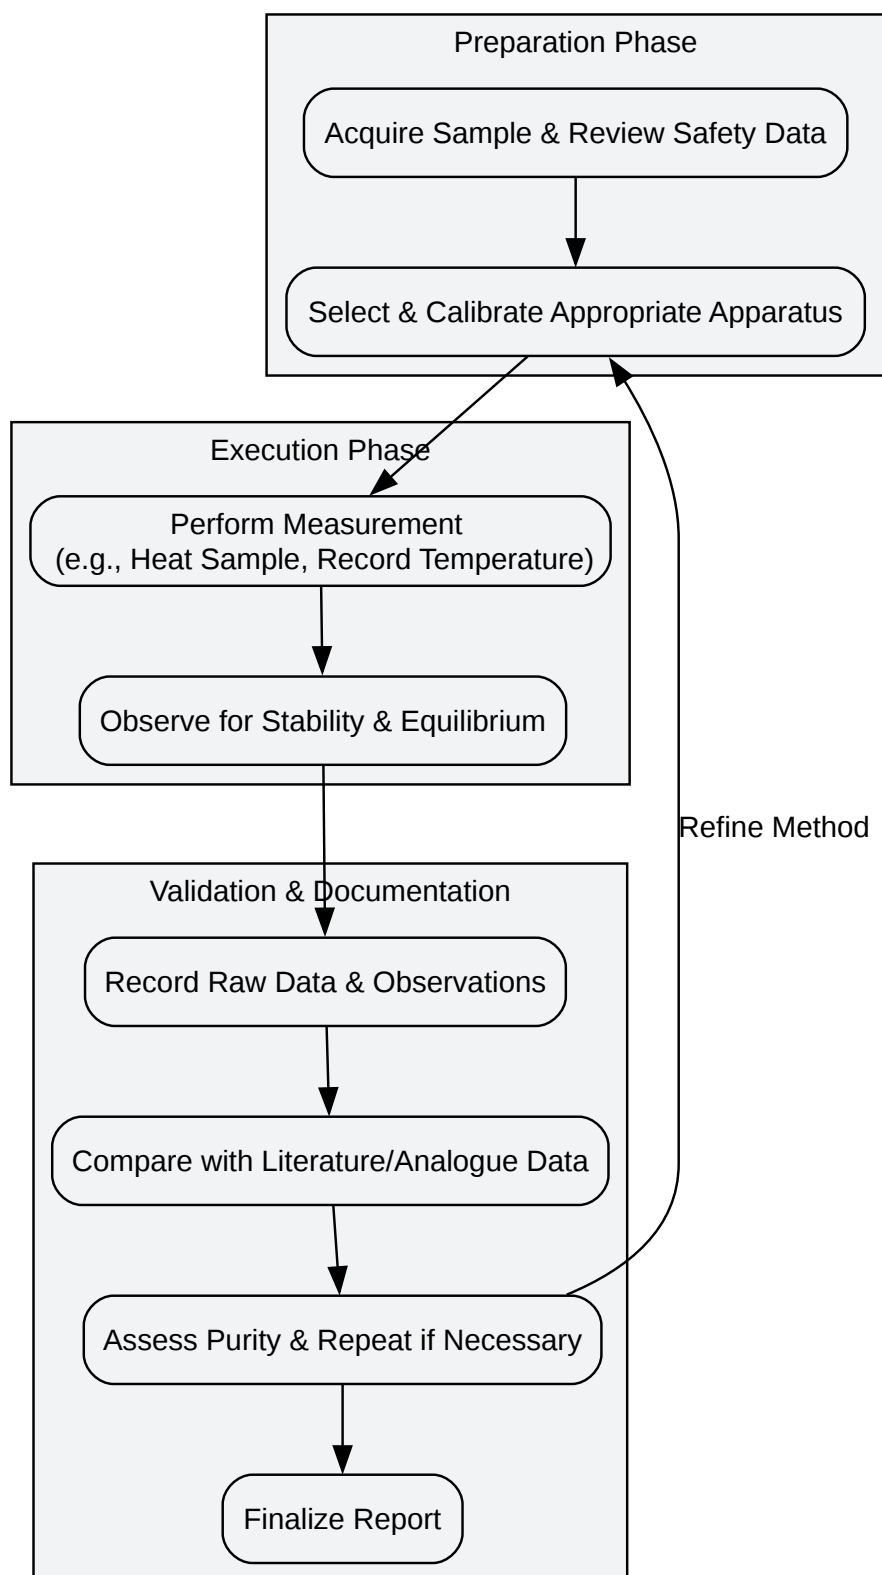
Preparation Phase

Acquire Sample & Review Safety Data

Select & Calibrate Appropriate Apparatus

Execution Phase

Perform Measurement
(e.g., Heat Sample, Record Temperature)

Observe for Stability & Equilibrium

Refine Method

Validation & Documentation

Record Raw Data & Observations

Compare with Literature/Analogue Data

Assess Purity & Repeat if Necessary

Finalize Report